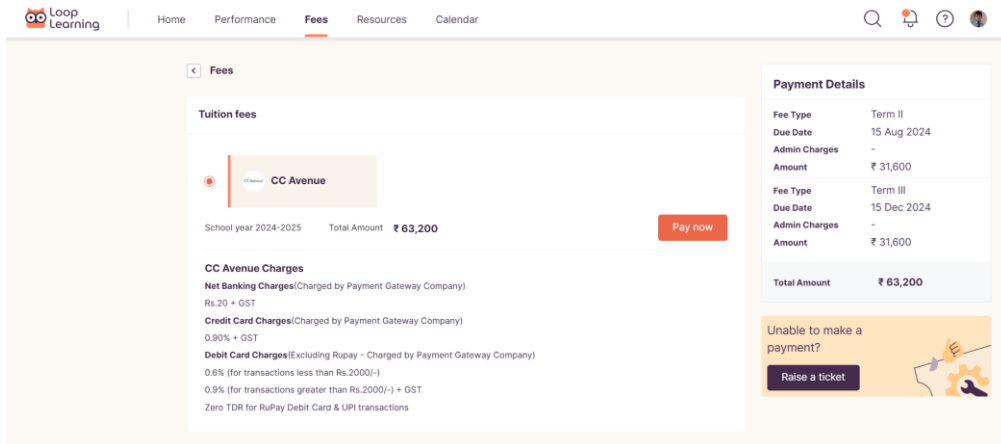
Loop Learning

Home Performance Fees Resources Calendar

Fees

Tuition fees

CC Avenue

School year 2024-2025 Total Amount ₹ 63,200

Pay now

CC Avenue Charges

Net Banking Charges(Charged by Payment Gateway Company)

Rs.20 + GST

Credit Card Charges(Charged by Payment Gateway Company)

0.90% + GST

Debit Card Charges(Excluding Rupay - Charged by Payment Gateway Company)

0.6% (for transactions less than Rs.2000/-)

0.9% (for transactions greater than Rs.2000/-) + GST

Zero TDR for RuPay Debit Card & UPI transactions

Payment Details

| | |
|---|---|
| Fee Type | Term II |
| Due Date | 15 Aug 2024 |
| Admin Charges | - |
| Amount | ₹ 31,600 |
| Fee Type | Term III |
| Due Date | 15 Dec 2024 |
| Admin Charges | - |
| Amount | ₹ 31,600 |
| Total Amount | ₹ 63,200 |

Unable to make a payment?

Raise a ticket